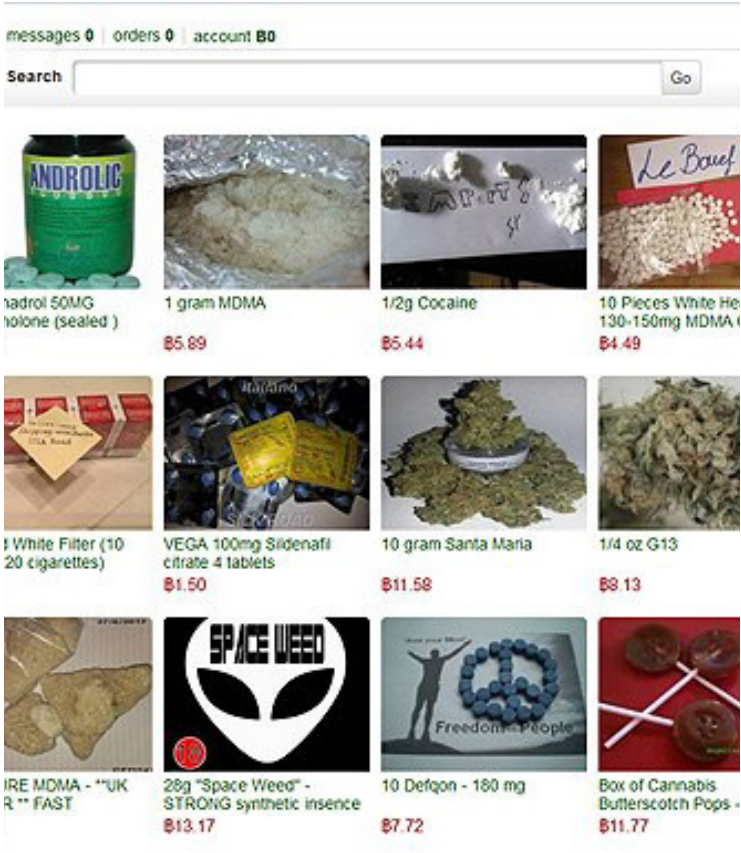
messages 0 | orders 0 | account B0

Search

Go

ANDROLIC

Le Boeuf

nadrol 50MG holone (sealed )

1 gram MDMA
B5.89

1/2g Cocaine
B5.44

10 Pieces White He 130-150mg MDMA
B4.49

White Filter (10 20 cigarettes)

VEGA 100mg Sildenafil citrate 4 tablets
B1.50

10 gram Santa Maria
B11.58

1/4 oz G13
B8.13

SPACE WEED

Freedom People

RE MDMA - **UK R ** FAST

28g "Space Weed" - STRONG synthetic insence
B13.17

10 Defqon - 180 mg
B7.72

Box of Cannabis Butterscotch Pops -
B11.77